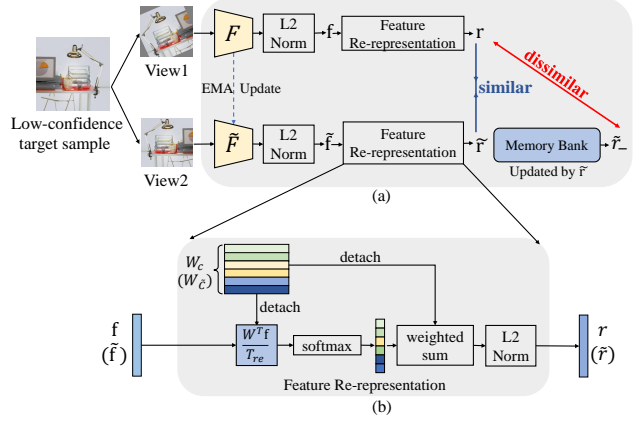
Low-confidence target sample

View1

View2

$F$

L2 Norm

f

Feature Re-representation

r

EMA Update

$\tilde{F}$

L2 Norm

$\tilde{f}$

Feature Re-representation

$\tilde{r}$

similar

dissimilar

Memory Bank

$\tilde{r}_{-}$

Updated by $\tilde{r}$

(a)

$W_c$ $(W_{\tilde{c}})$

detach

detach

f $(\tilde{f})$

$\frac{W^T f}{T_{re}}$

softmax

weighted sum

L2 Norm

$r$ $(\tilde{r})$

Feature Re-representation

(b)